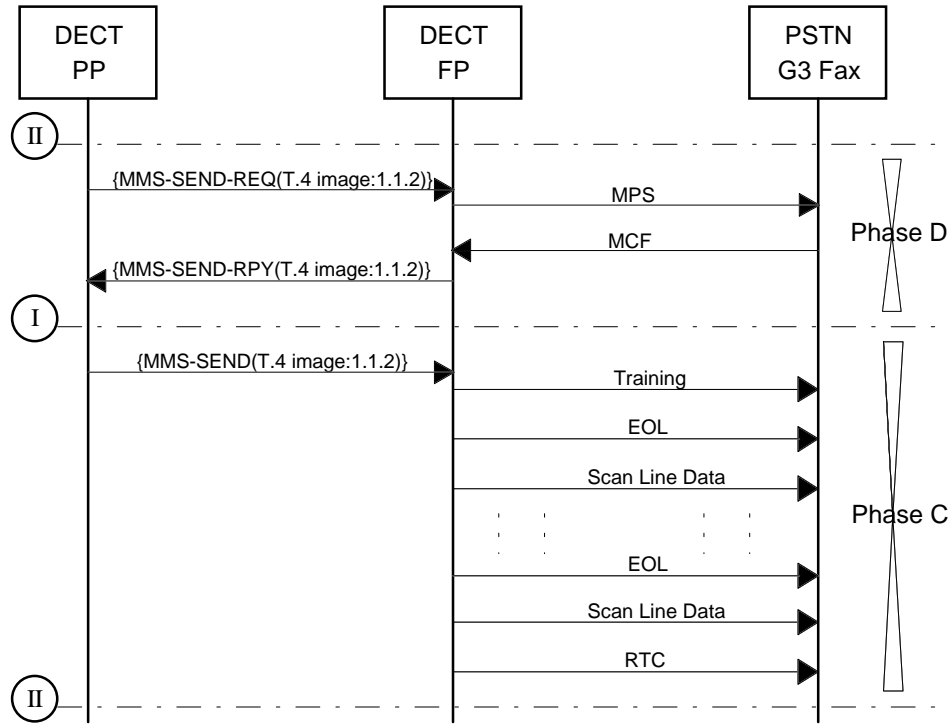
DECT PP

DECT FP

PSTN G3 Fax

II

{MMS-SEND-REQ(T.4 image:1.1.2)}

MPS

MCF

Phase D

{MMS-SEND-RPY(T.4 image:1.1.2)}

I

{MMS-SEND(T.4 image:1.1.2)}

Training

EOL

Scan Line Data

Phase C

EOL

Scan Line Data

RTC

II